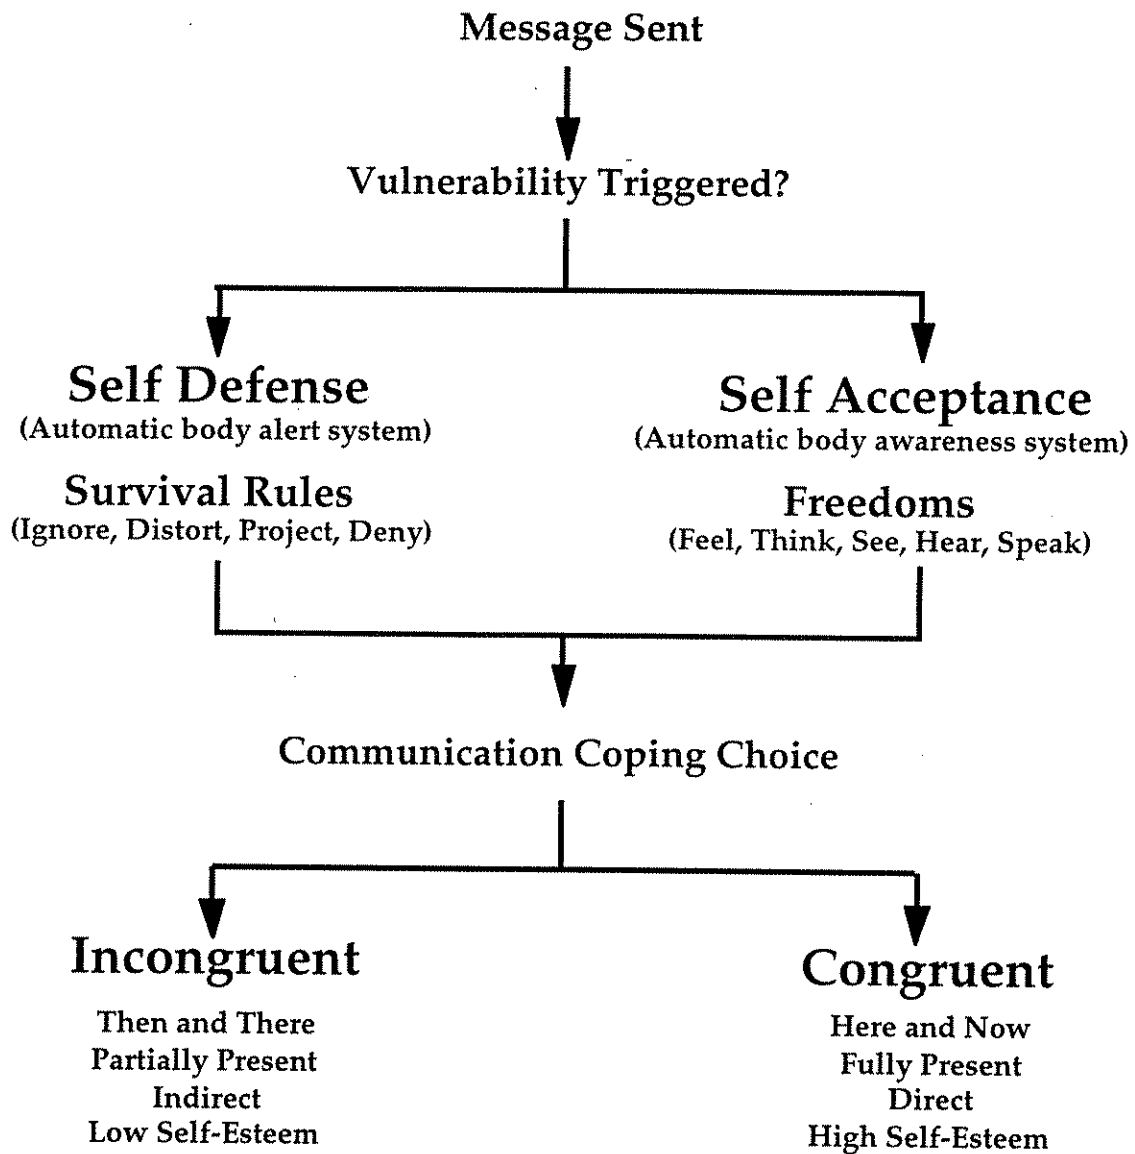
Message Sent

Vulnerability Triggered?

Self Defense
(Automatic body alert system)

Survival Rules
(Ignore, Distort, Project, Deny)

Self Acceptance
(Automatic body awareness system)

Freedoms
(Feel, Think, See, Hear, Speak)

Communication Coping Choice

Incongruent

Then and There
Partially Present
Indirect
Low Self-Esteem

Congruent

Here and Now
Fully Present
Direct
High Self-Esteem